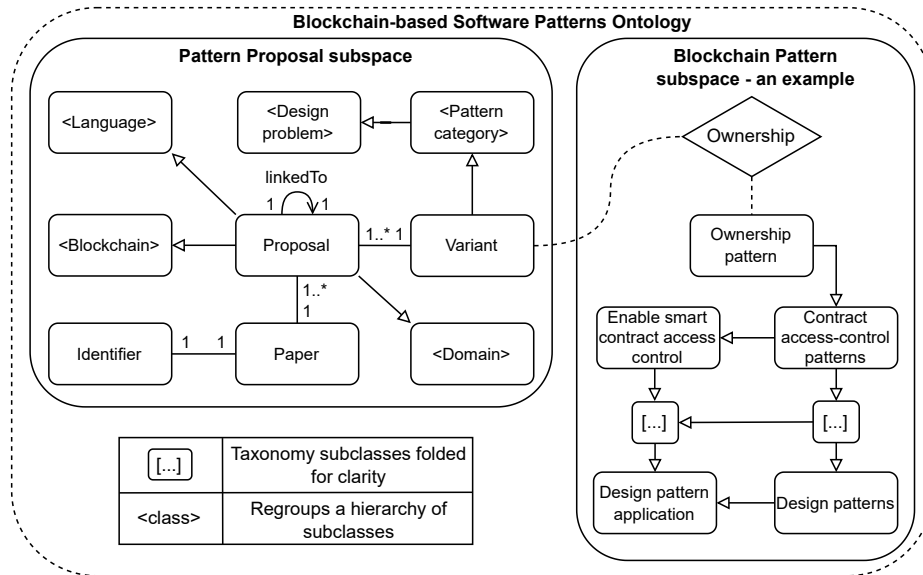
Blockchain-based Software Patterns Ontology

Pattern Proposal subspace

<Language>

<Design problem>

<Pattern category>

linkedTo

1

1

<Blockchain>

Proposal

1..*

1

Variant

1..*

1

Identifier

1

1

Paper

<Domain>

Blockchain Pattern subspace - an example

Ownership

Ownership pattern

Enable smart contract access control

Contract access-control patterns

[...]

[...]

Design pattern application

Design patterns

| [...] | Taxonomy subclasses folded for clarity |
|---|---|
| <class> | Regroups a hierarchy of subclasses |